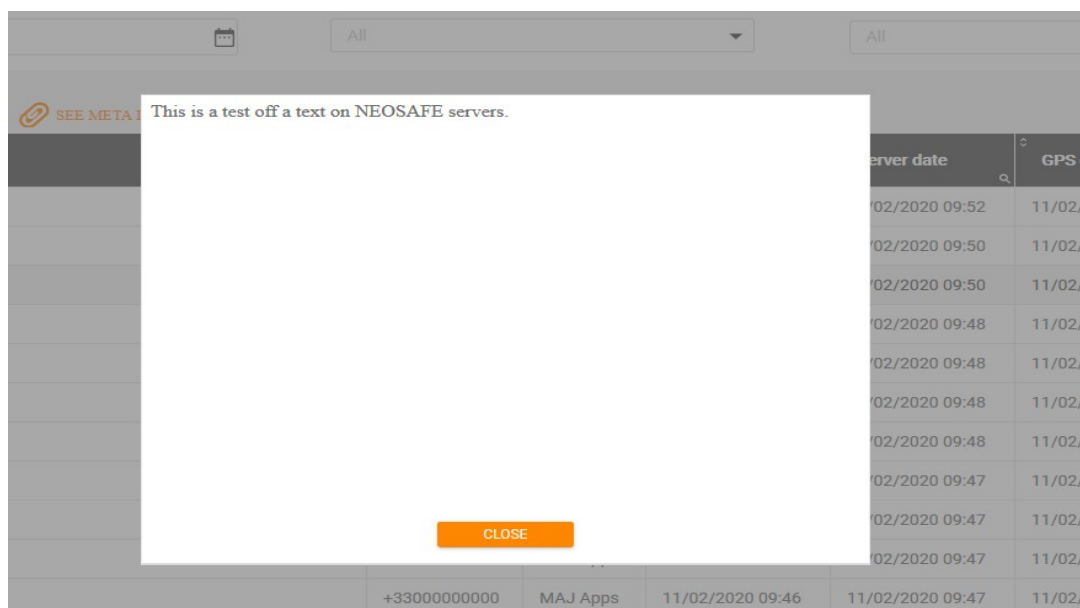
All

All

SEE META I

This is a test off a text on NEOSAFE servers.

CLOSE

| | erver date | GPS |
|---|---|---|
| | /02/2020 09:52 | 11/02/ |
| | /02/2020 09:50 | 11/02/ |
| | /02/2020 09:50 | 11/02/ |
| | /02/2020 09:48 | 11/02/ |
| | /02/2020 09:48 | 11/02/ |
| | /02/2020 09:48 | 11/02/ |
| | /02/2020 09:48 | 11/02/ |
| | /02/2020 09:47 | 11/02/ |
| | /02/2020 09:47 | 11/02/ |
| | /02/2020 09:47 | 11/02/ |

| +33000000000 | MAJ Apps | 11/02/2020 09:46 | 11/02/2020 09:47 | 11/02/ |
|---|---|---|---|---|